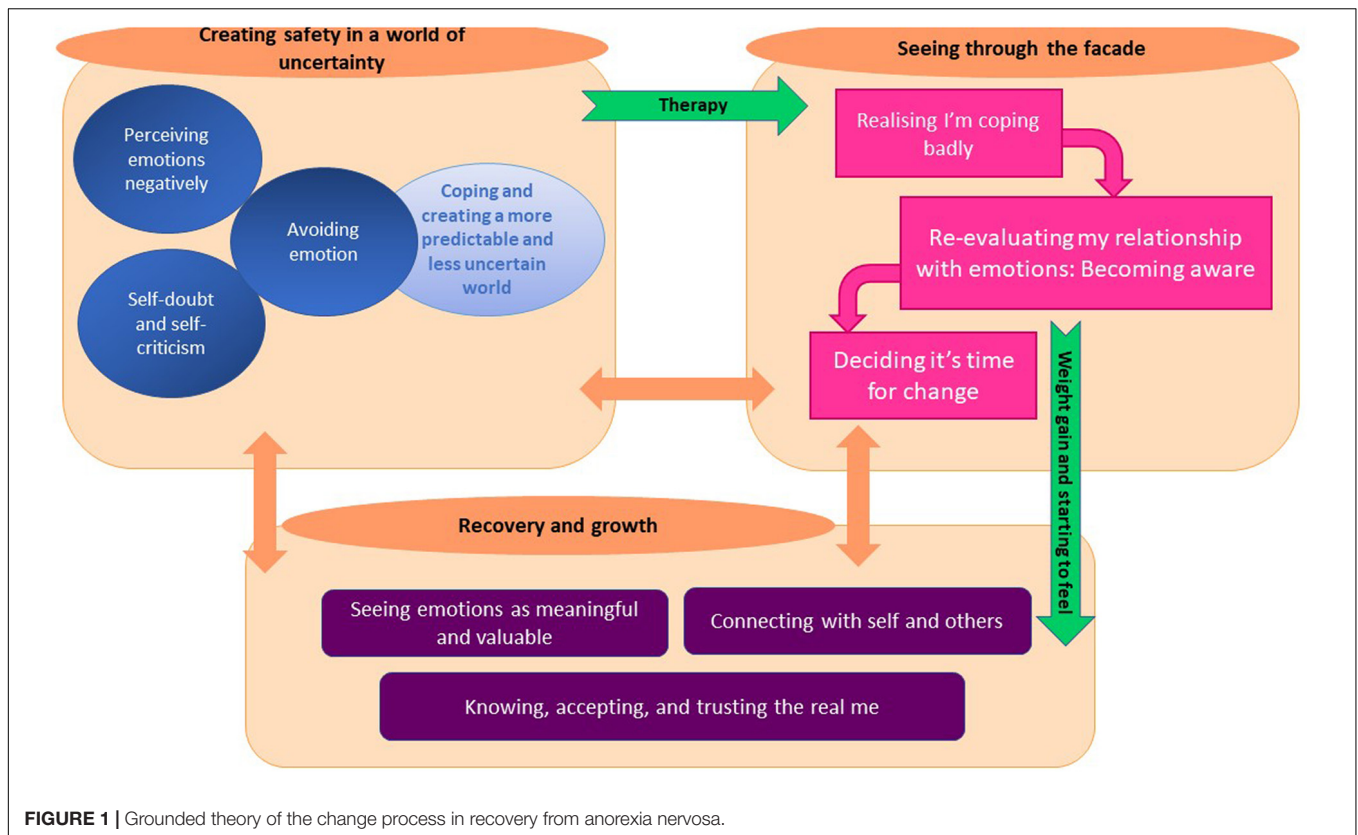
Creating safety in a world of uncertainty

Perceiving emotions negatively

Avoiding emotion

Coping and creating a more predictable and less uncertain world

Self-doubt and self-criticism

Therapy

Seeing through the facade

Realising I'm coping badly

Re-evaluating my relationship with emotions: Becoming aware

Deciding it's time for change

Weight gain and starting to feel

Recovery and growth

Seeing emotions as meaningful and valuable

Connecting with self and others

Knowing, accepting, and trusting the real me

FIGURE 1 | Grounded theory of the change process in recovery from anorexia nervosa.